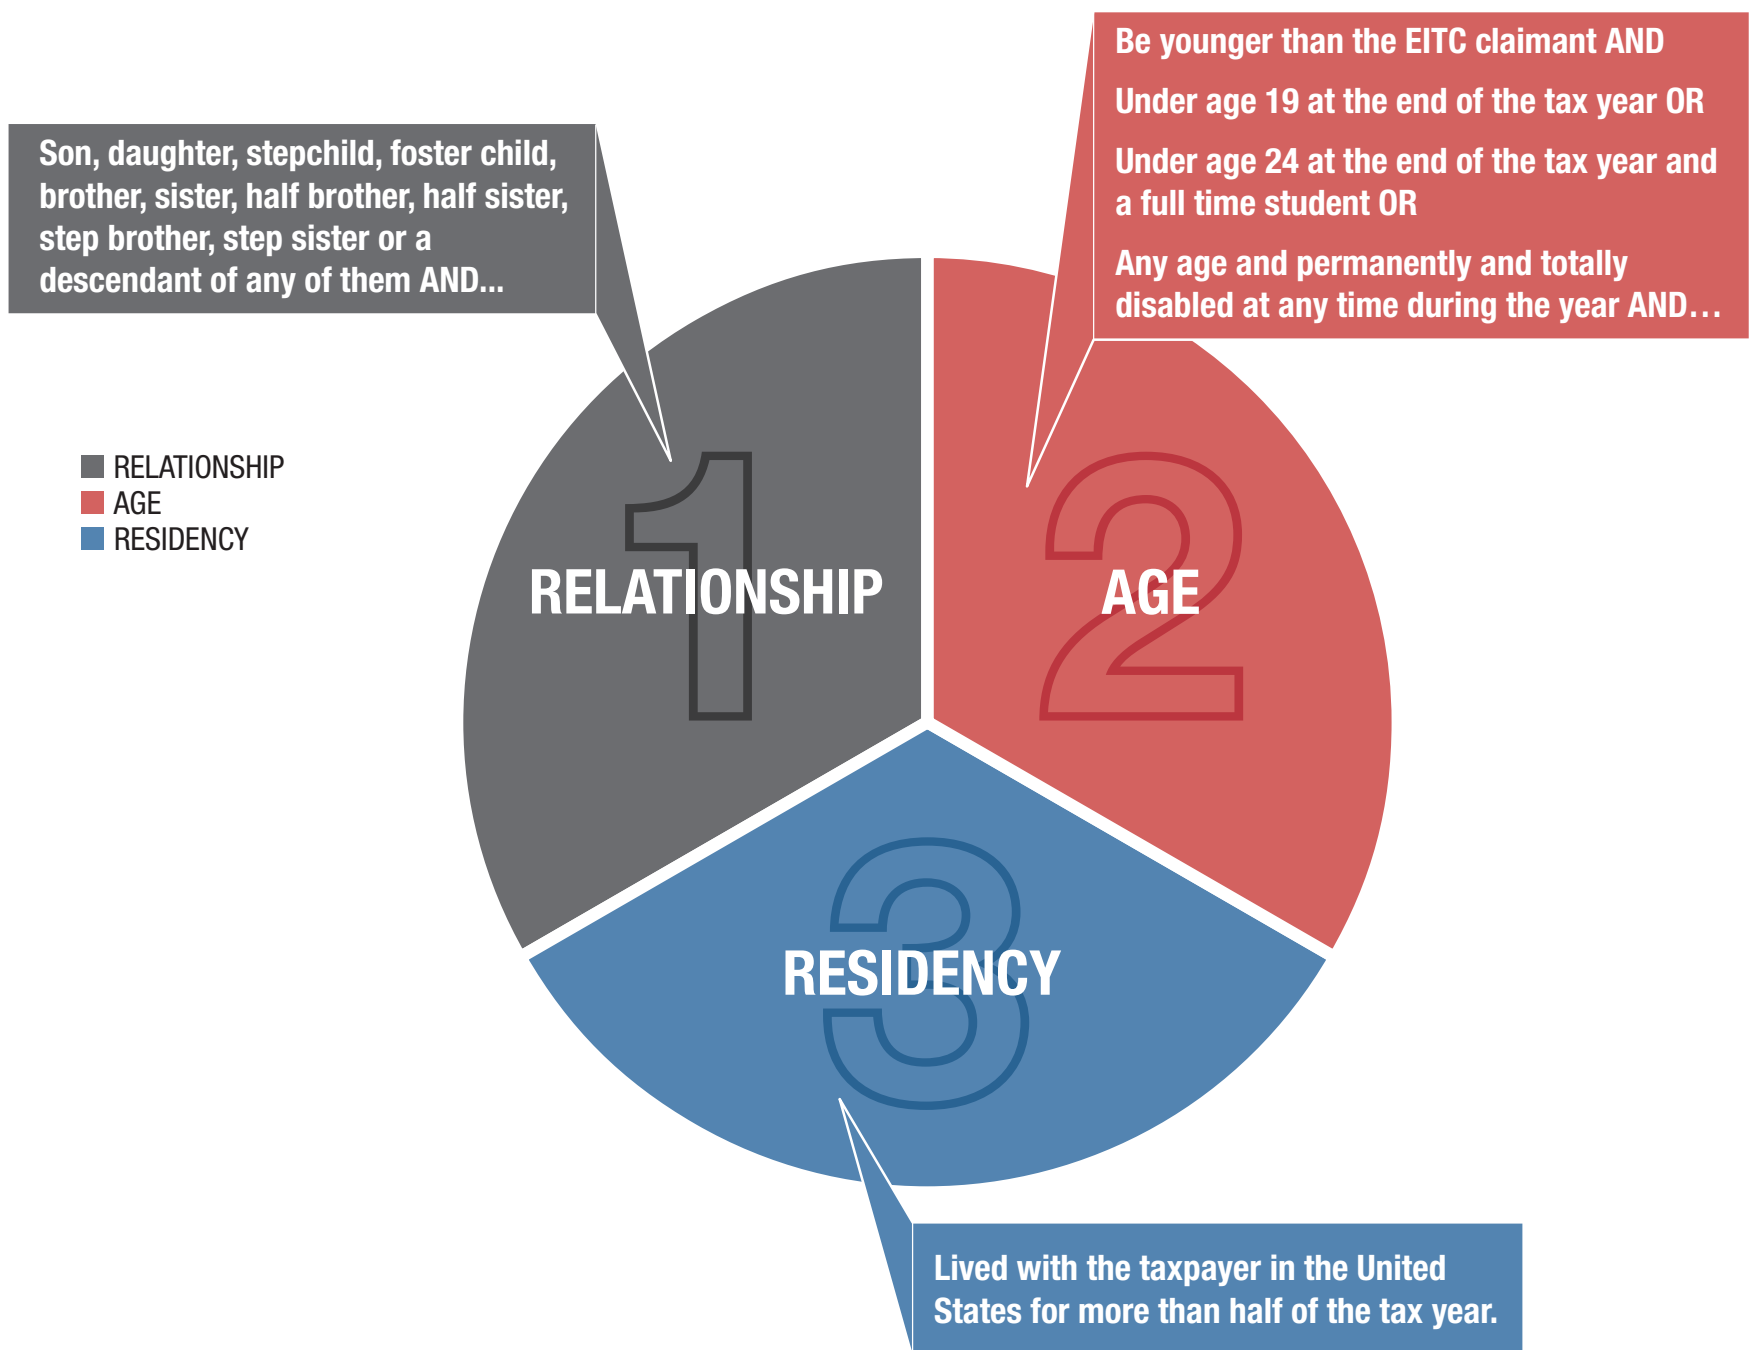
Be younger than the EITC claimant AND

Under age 19 at the end of the tax year OR

Under age 24 at the end of the tax year and a full time student OR

Any age and permanently and totally disabled at any time during the year AND…

Son, daughter, stepchild, foster child, brother, sister, half brother, half sister, step brother, step sister or a descendant of any of them AND...

RELATIONSHIP
AGE
RESIDENCY

1
RELATIONSHIP

2
AGE

3
RESIDENCY

Lived with the taxpayer in the United States for more than half of the tax year.